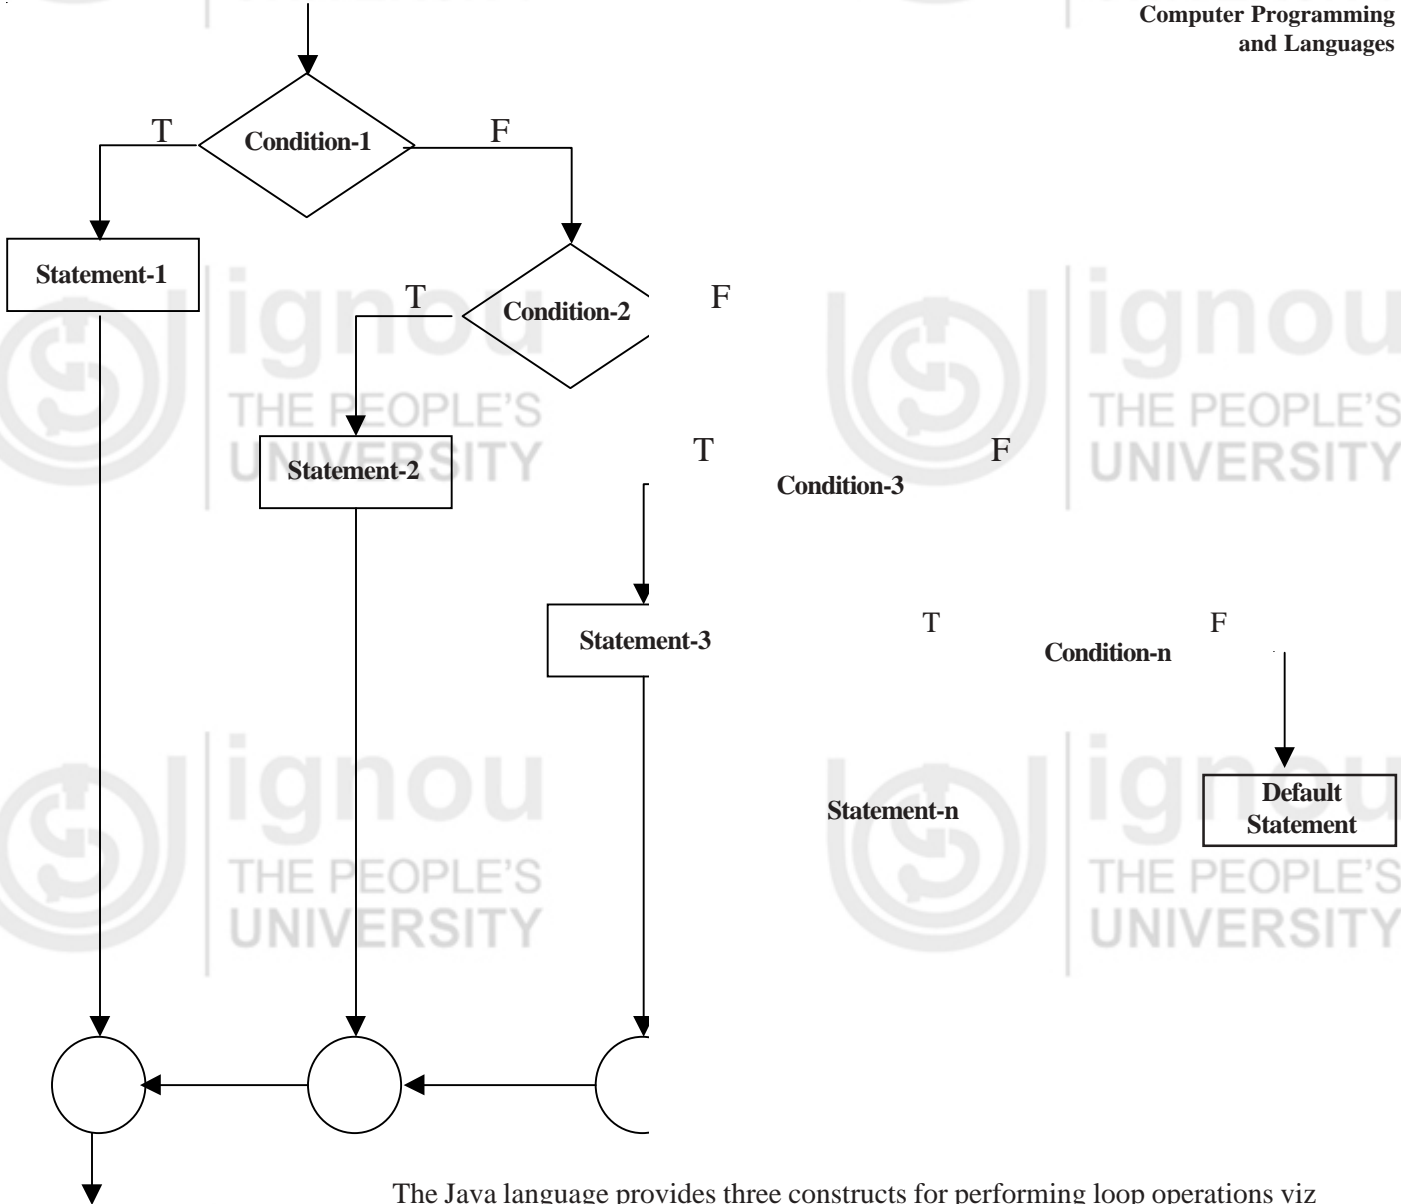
Computer Programming and Languages

T Condition-1 F

Statement-1

T Condition-2 F

Statement-2

T F
Condition-3

Statement-3

T F
Condition-n

Default Statement

Statement-n

ignou THE PEOPLE'S UNIVERSITY

ignou THE PEOPLE'S UNIVERSITY

ignou THE PEOPLE'S UNIVERSITY

ignou THE PEOPLE'S UNIVERSITY

The Java language provides three constructs for performing loop operations viz